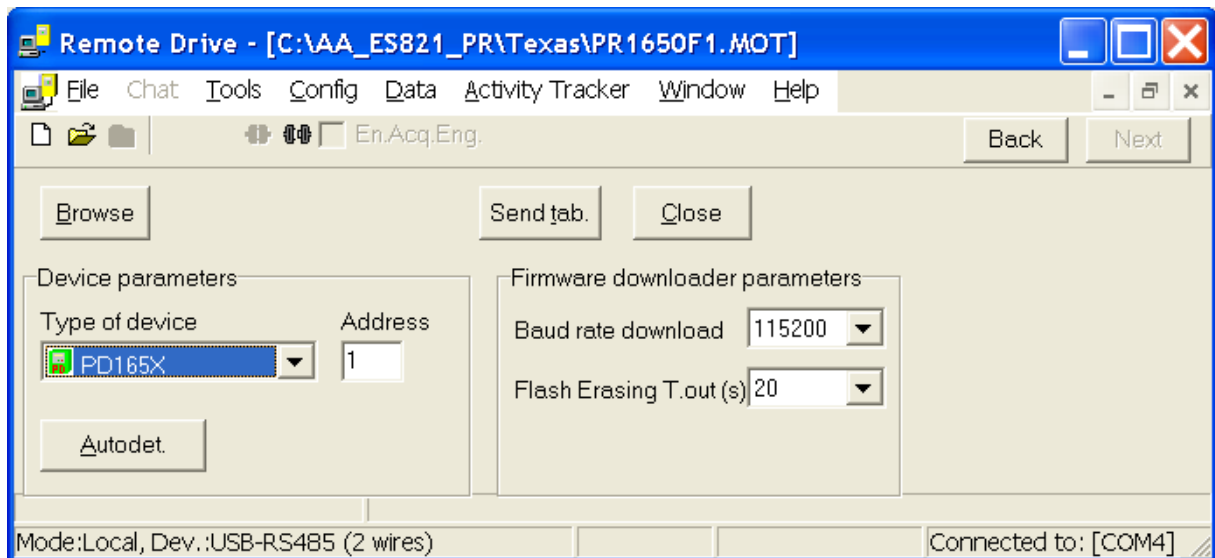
Remote Drive - [C:\AA_ES821_PR\Texas\PR1650F1.MOT]

File Chat Tools Config Data Activity Tracker Window Help

En.Acq.Eng.

Back Next

Browse

Send tab.

Close

Device parameters

Type of device

Address

PD165X

1

Autodet.

Firmware downloader parameters

Baud rate download 115200

Flash Erasing T.out (s) 20

Mode:Local, Dev.:USB-RS485 (2 wires)

Connected to: [COM4]